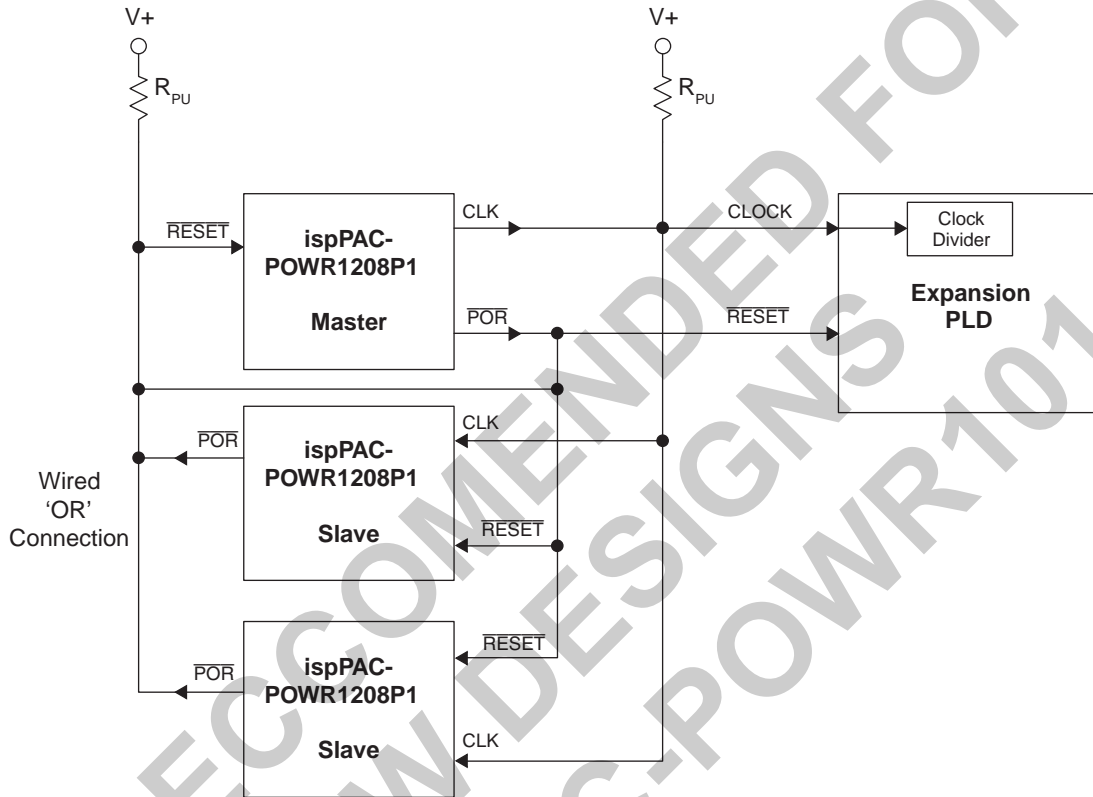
V+

$R_{PU}$

V+

$R_{PU}$

$\overline{RESET}$

ispPAC-POWR1208P1

Master

CLK

CLOCK

$\overline{POR}$

$\overline{RESET}$

Clock Divider

Expansion PLD

$\overline{POR}$

ispPAC-POWR1208P1

Slave

CLK

$\overline{RESET}$

Wired 'OR' Connection

$\overline{POR}$

ispPAC-POWR1208P1

Slave

$\overline{RESET}$

CLK

ECCOMENDED FO
W DESIGNS
C-POWR101